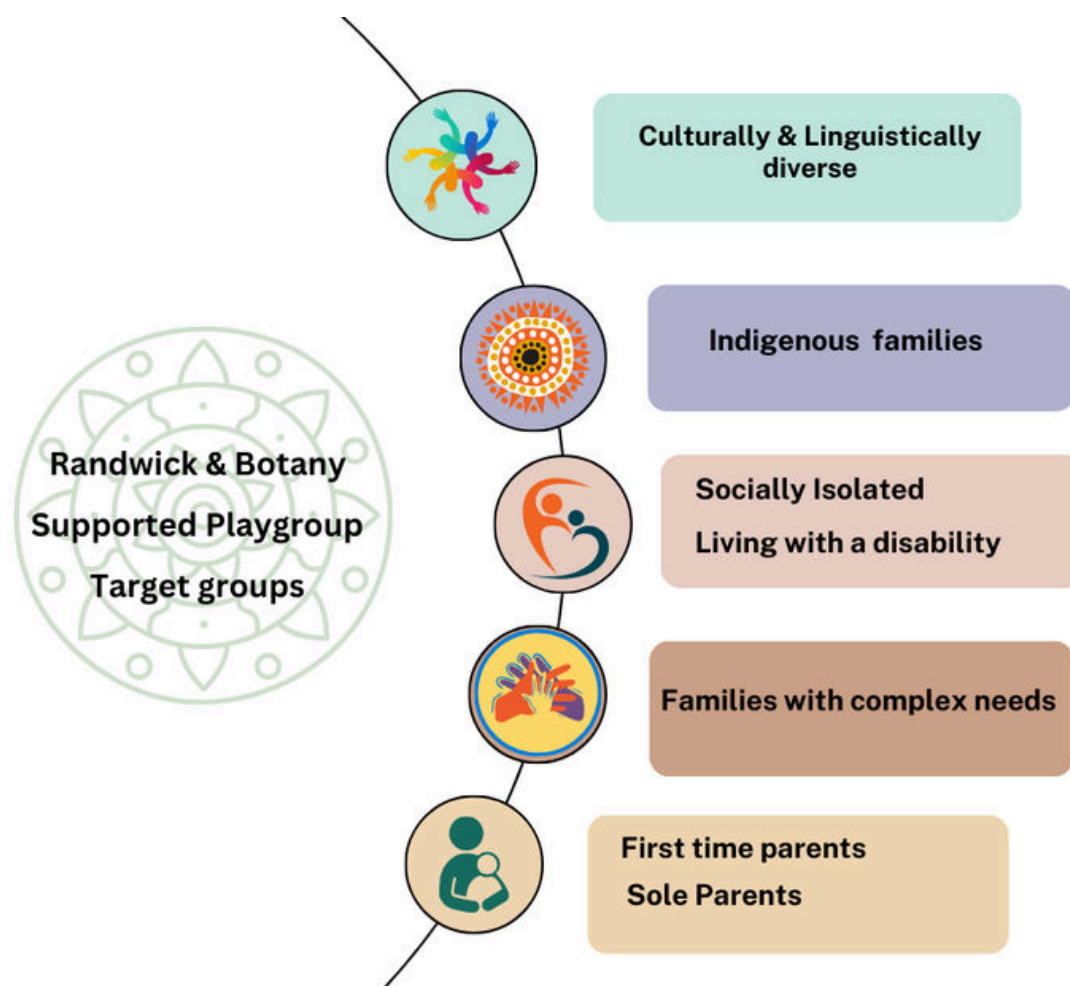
Randwick & Botany
Supported Playgroup
Target groups

Culturally & Linguistically diverse

Indigenous families

Socially Isolated
Living with a disability

Families with complex needs

First time parents
Sole Parents